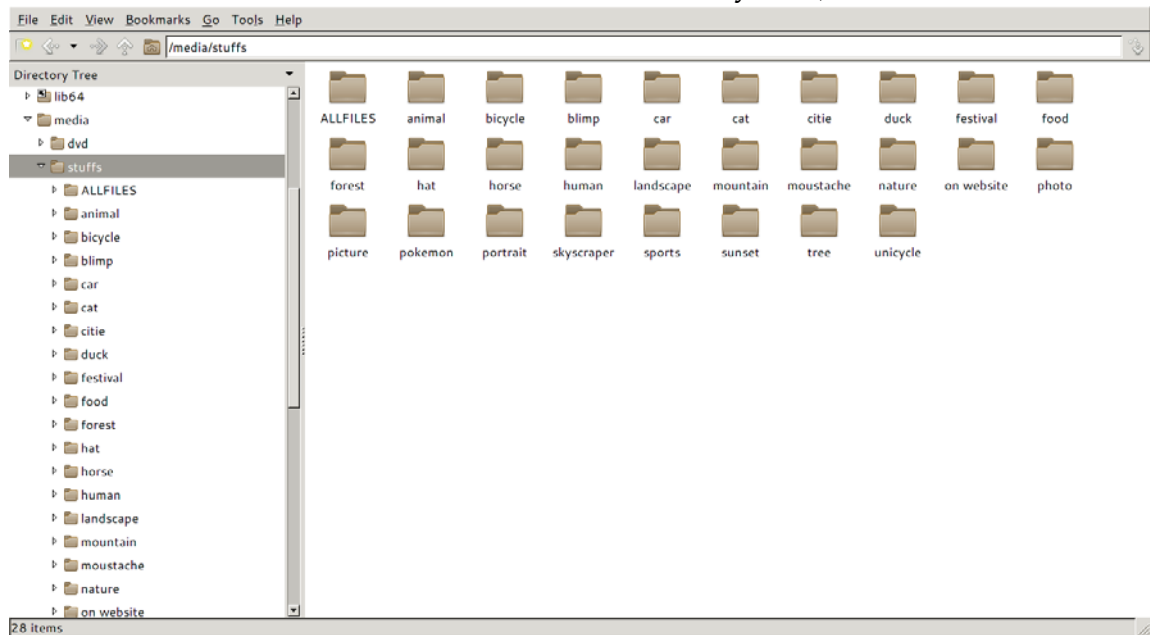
File Edit View Bookmarks Go Tools Help

/media/stuffs

Directory Tree

lib64
media
dvd
stuffs
ALLFILES
animal
bicycle
blimp
car
cat
citie
duck
festival
food
forest
hat
horse
human
landscape
mountain
moustache
nature
on website

ALLFILES animal bicycle blimp car cat citie duck festival food
forest hat horse human landscape mountain moustache nature on website photo
picture pokemon portrait skyscraper sports sunset tree unicycle

28 items